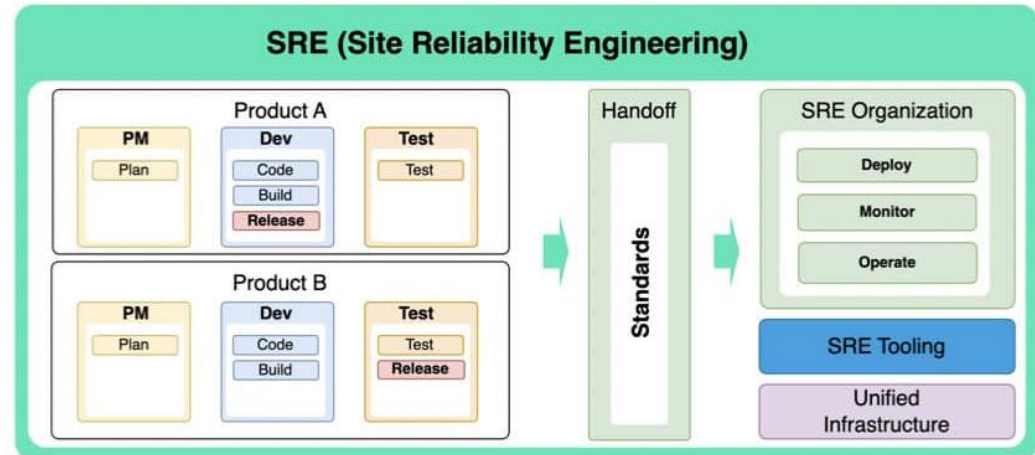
SRE (Site Reliability Engineering)

Product A

PM
Plan

Dev
Code
Build
Release

Test
Test

Product B

PM
Plan

Dev
Code
Build

Test
Test
Release

Handoff

Standards

SRE Organization

Deploy
Monitor
Operate

SRE Tooling

Unified Infrastructure